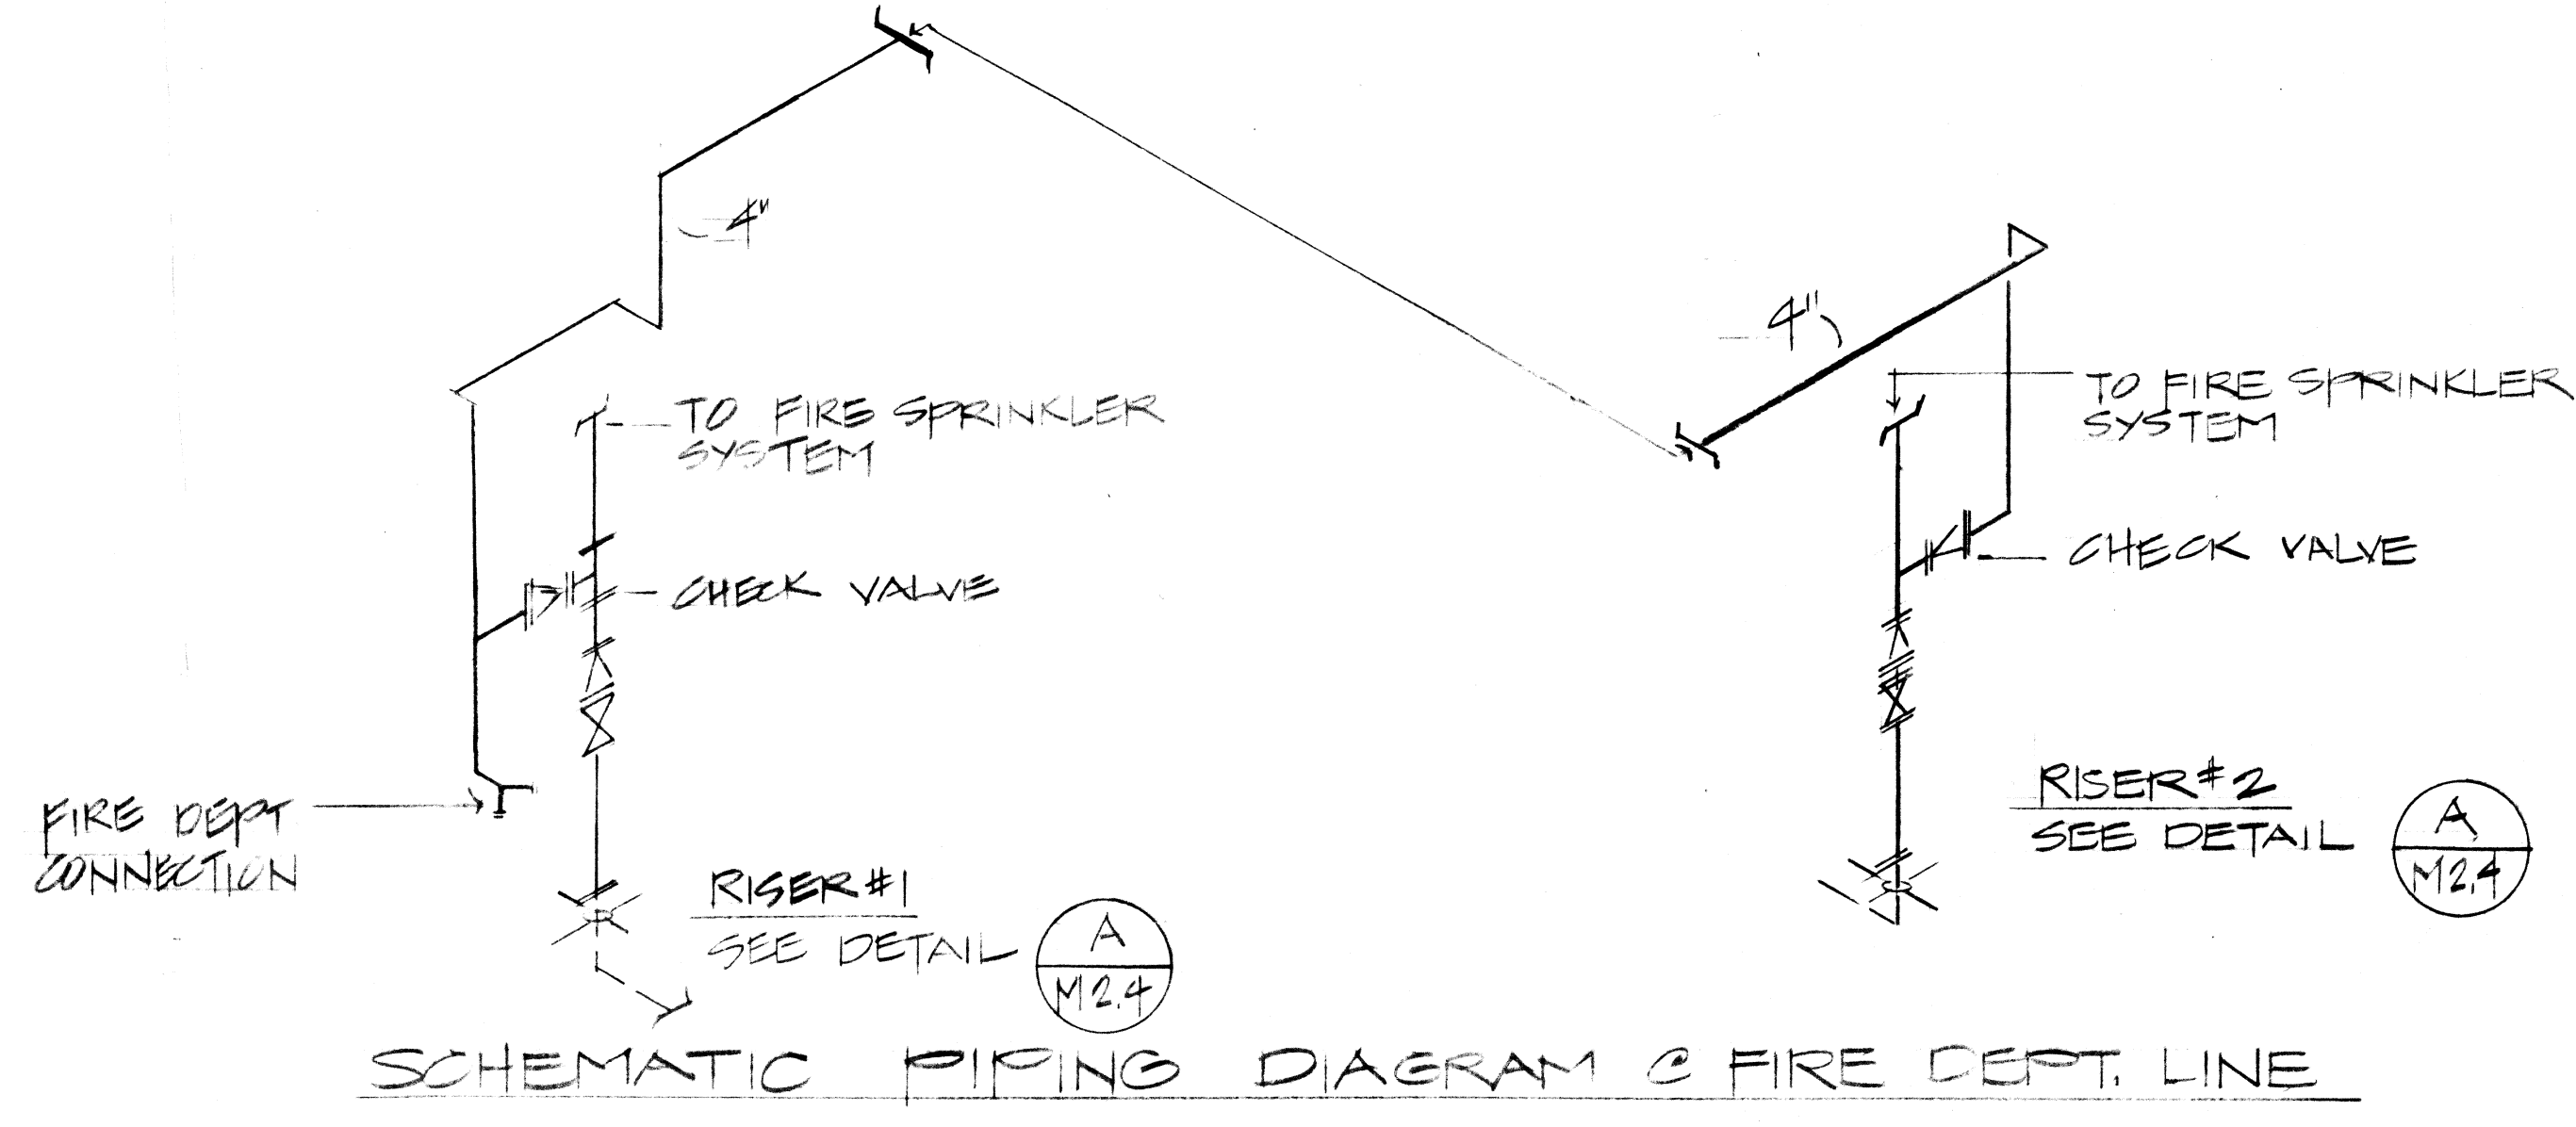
4"

4"

TO FIRE SPRINKLER SYSTEM

TO FIRE SPRINKLER SYSTEM

CHECK VALVE

CHECK VALVE

FIRE DEPT CONNECTION

RISER #1
SEE DETAIL A M2.4

RISER #2
SEE DETAIL A M2.4

SCHEMATIC PIPING DIAGRAM @ FIRE DEPT. LINE